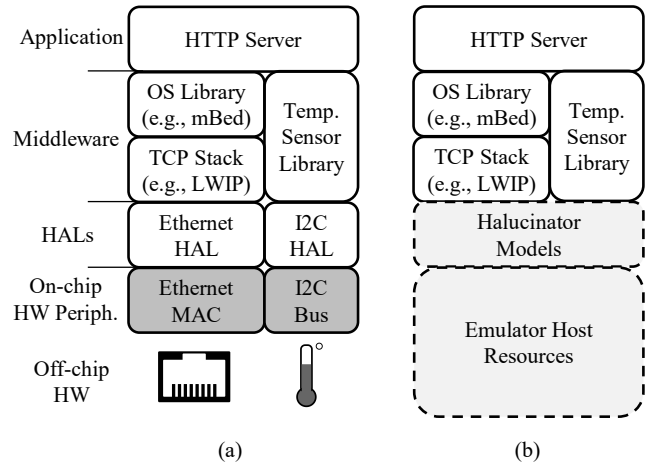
Application

HTTP Server

Middleware

OS Library (e.g., mBed)

TCP Stack (e.g., LWIP)

Temp. Sensor Library

HALs

Ethernet HAL

I2C HAL

On-chip HW Periph.

Ethernet MAC

I2C Bus

Off-chip HW

(a)

HTTP Server

OS Library (e.g., mBed)

TCP Stack (e.g., LWIP)

Temp. Sensor Library

Halucinator Models

Emulator Host Resources

(b)